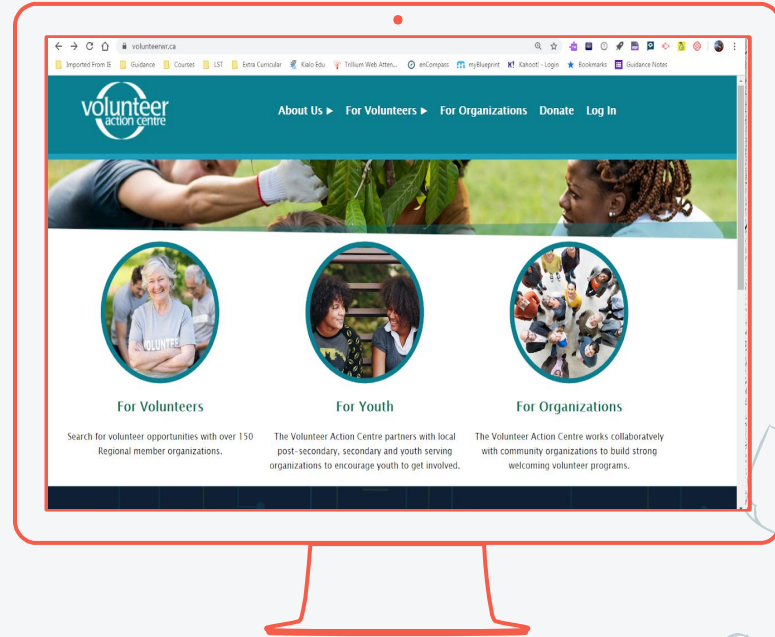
volunteerwr.ca

Imported From IE | Guidance | Courses | LST | Extra Curricular | Kialo Edu | Trillium Web Atten... | enCompass | myBlueprint | Kahoot! - Login | Bookmarks | Guidance Notes

volunteer action centre

About Us ▸ For Volunteers ▸ For Organizations Donate Log In

VOLUNTEER

For Volunteers

Search for volunteer opportunities with over 150 Regional member organizations.

For Youth

The Volunteer Action Centre partners with local post-secondary, secondary and youth serving organizations to encourage youth to get involved.

For Organizations

The Volunteer Action Centre works collaboratively with community organizations to build strong welcoming volunteer programs.